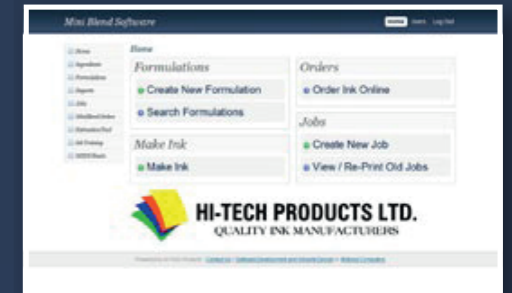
Mini Blend Software

Home Users Log Out

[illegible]
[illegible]
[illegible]
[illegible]
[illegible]
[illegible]
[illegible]
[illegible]
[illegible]

Home

Formulations

Create New Formulation

Search Formulations

Make Ink

Make Ink

Orders

Order Ink Online

Jobs

Create New Job

View / Re-Print Old Jobs

HI-TECH PRODUCTS LTD.
QUALITY INK MANUFACTURERS

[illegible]